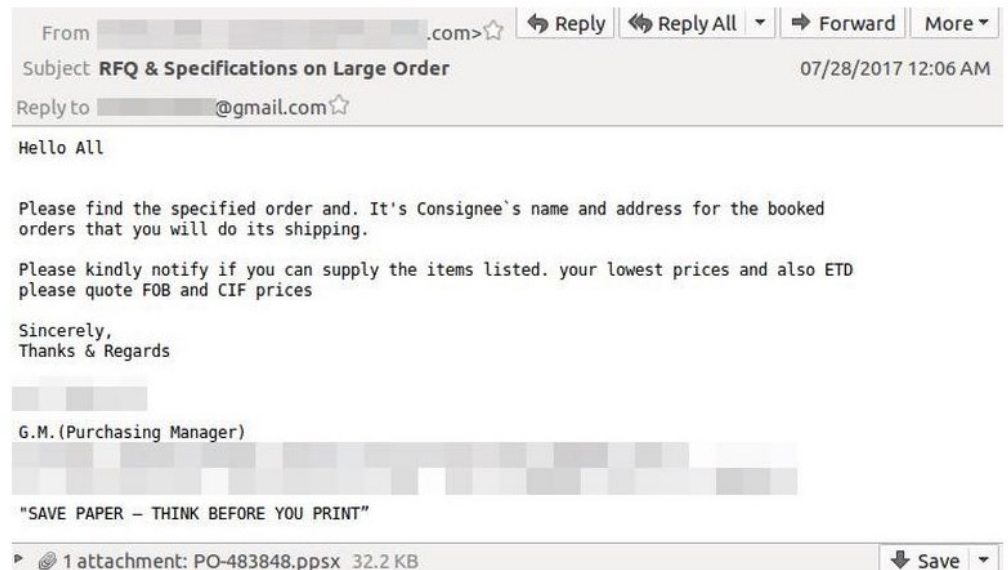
From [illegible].com>

Reply | Reply All | Forward | More

Subject RFQ & Specifications on Large Order

07/28/2017 12:06 AM

Reply to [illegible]@gmail.com

Hello All

Please find the specified order and. It's Consignee`s name and address for the booked orders that you will do its shipping.

Please kindly notify if you can supply the items listed. your lowest prices and also ETD please quote FOB and CIF prices

Sincerely,
Thanks & Regards

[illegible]

G.M.(Purchasing Manager)

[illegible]

"SAVE PAPER – THINK BEFORE YOU PRINT"

1 attachment: PO-483848.ppsx 32.2 KB

Save